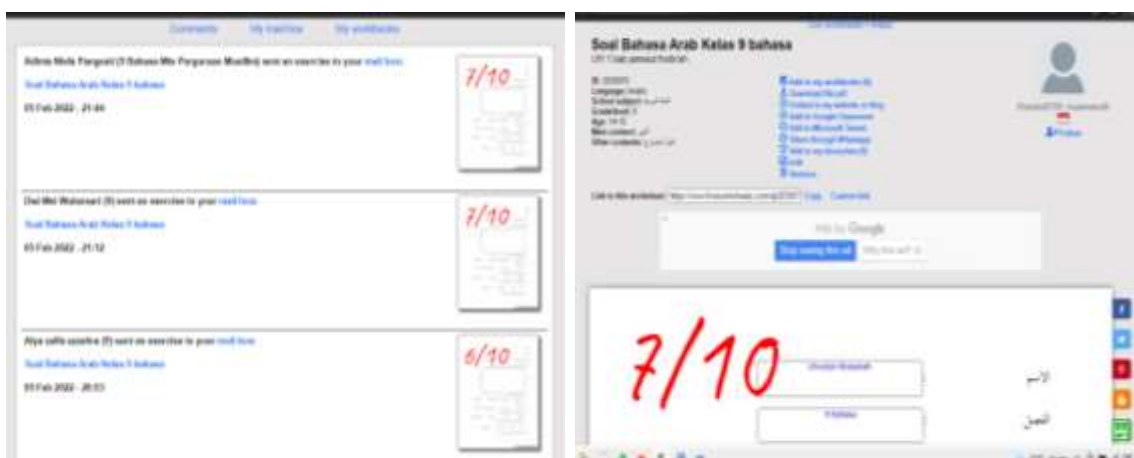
Comments My mailbox My worksheets

Adina Mela Fargoeti (9 Bahasa Mts Pergaruan Muslim) sent an exercise to your mail box

Soal Bahasa Arab Kelas 9 bahasa

03 Feb 2022 - 21:44

7/10

Dwi Mei Wahanani (9) sent an exercise to your mail box

Soal Bahasa Arab Kelas 9 bahasa

03 Feb 2022 - 21:12

7/10

Alya zafila azzahra (9) sent an exercise to your mail box

Soal Bahasa Arab Kelas 9 bahasa

03 Feb 2022 - 20:53

6/10

Soal Bahasa Arab Kelas 9 bahasa

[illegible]

ID: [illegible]
Language: Arabic
School subject: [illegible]
Grade/level: 9
Age: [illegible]
Main content: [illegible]
Other contents: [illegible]

Add to my workbooks
Download file pdf
Embed in my website or blog
Add to Google Classroom
Add to Microsoft Teams
Share through Whatsapp
Add to my favourites
Link
Worksheets

Link to this worksheet: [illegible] Copy

Ads by Google

Stop seeing this ad Why this ad?

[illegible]

7/10

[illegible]

الاسم

9 Bahasa

الفصل